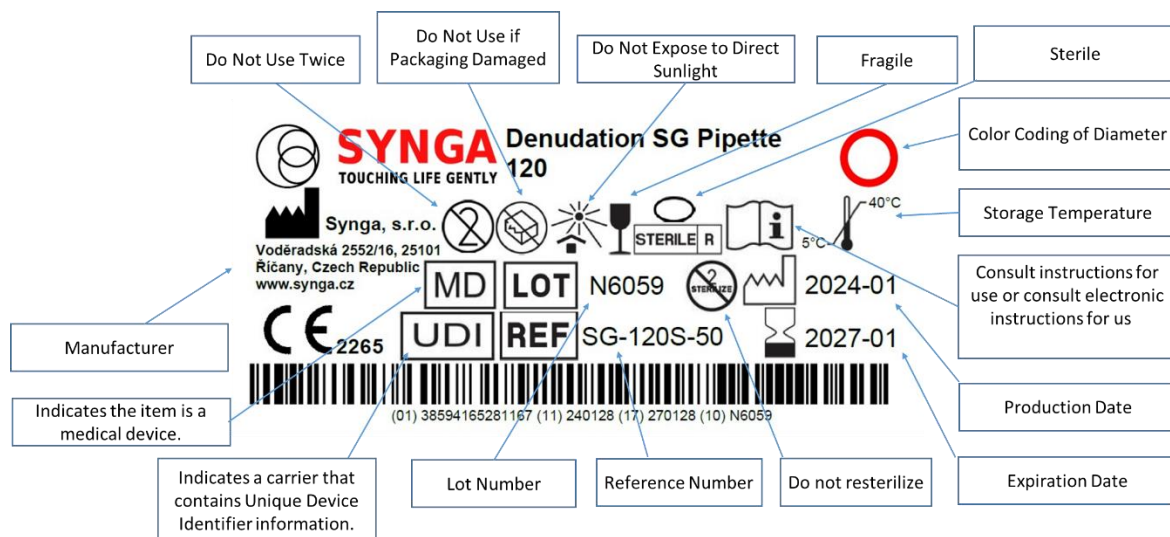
Do Not Use Twice

Do Not Use if Packaging Damaged

Do Not Expose to Direct Sunlight

Fragile

Sterile

Color Coding of Diameter

SYNGA
TOUCHING LIFE GENTLY

Denudation SG Pipette 120

Synga, s.r.o.
Voděradská 2552/16, 25101
Říčany, Czech Republic
www.synga.cz

STERILE R

40°C
5°C

Storage Temperature

Consult instructions for use or consult electronic instructions for us

MD

LOT

N6059

2
STERILIZE

2024-01

CE 2265

UDI

REF

SG-120S-50

2027-01

Manufacturer

(01) 38594165281167 (11) 240128 (17) 270128 (10) N6059

Indicates the item is a medical device.

Production Date

Indicates a carrier that contains Unique Device Identifier information.

Lot Number

Reference Number

Do not resterilize

Expiration Date